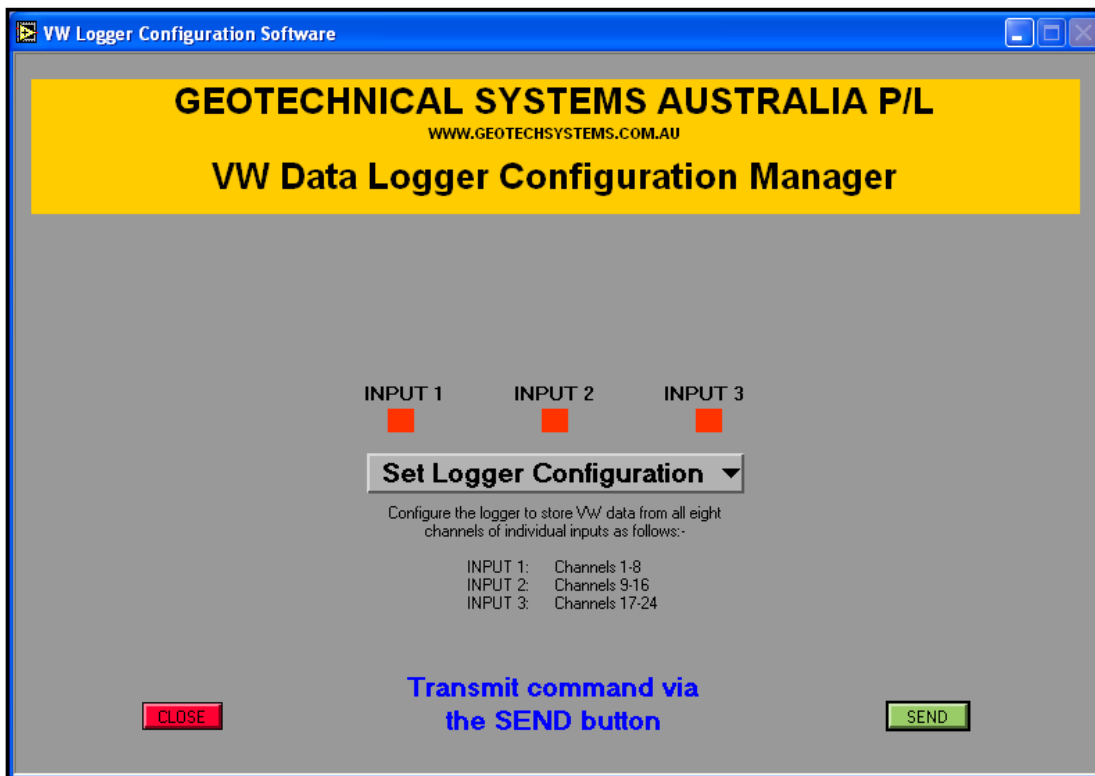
VW Logger Configuration Software

GEOTECHNICAL SYSTEMS AUSTRALIA P/L
WWW.GEOTECHSYSTEMS.COM.AU
VW Data Logger Configuration Manager

INPUT 1 INPUT 2 INPUT 3

Set Logger Configuration

Configure the logger to store VW data from all eight channels of individual inputs as follows:-

INPUT 1: Channels 1-8
INPUT 2: Channels 9-16
INPUT 3: Channels 17-24

CLOSE

Transmit command via the SEND button

SEND